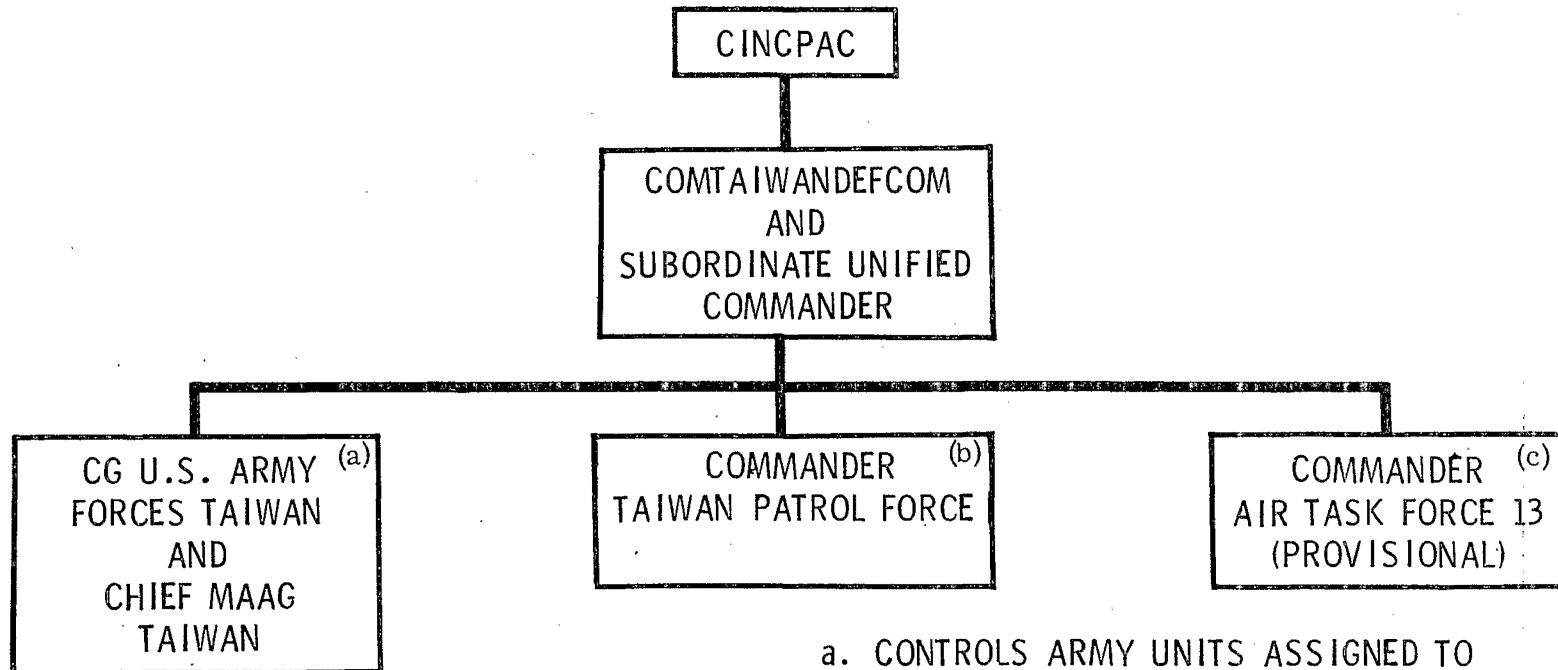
CINCPAC

COMTAIWANDEFCOM AND SUBORDINATE UNIFIED COMMANDER

CG U.S. ARMY FORCES TAIWAN AND CHIEF MAAG TAIWAN (a)

COMMANDER TAIWAN PATROL FORCE (b)

COMMANDER AIR TASK FORCE 13 (PROVISIONAL) (c)

a. CONTROLS ARMY UNITS ASSIGNED TO